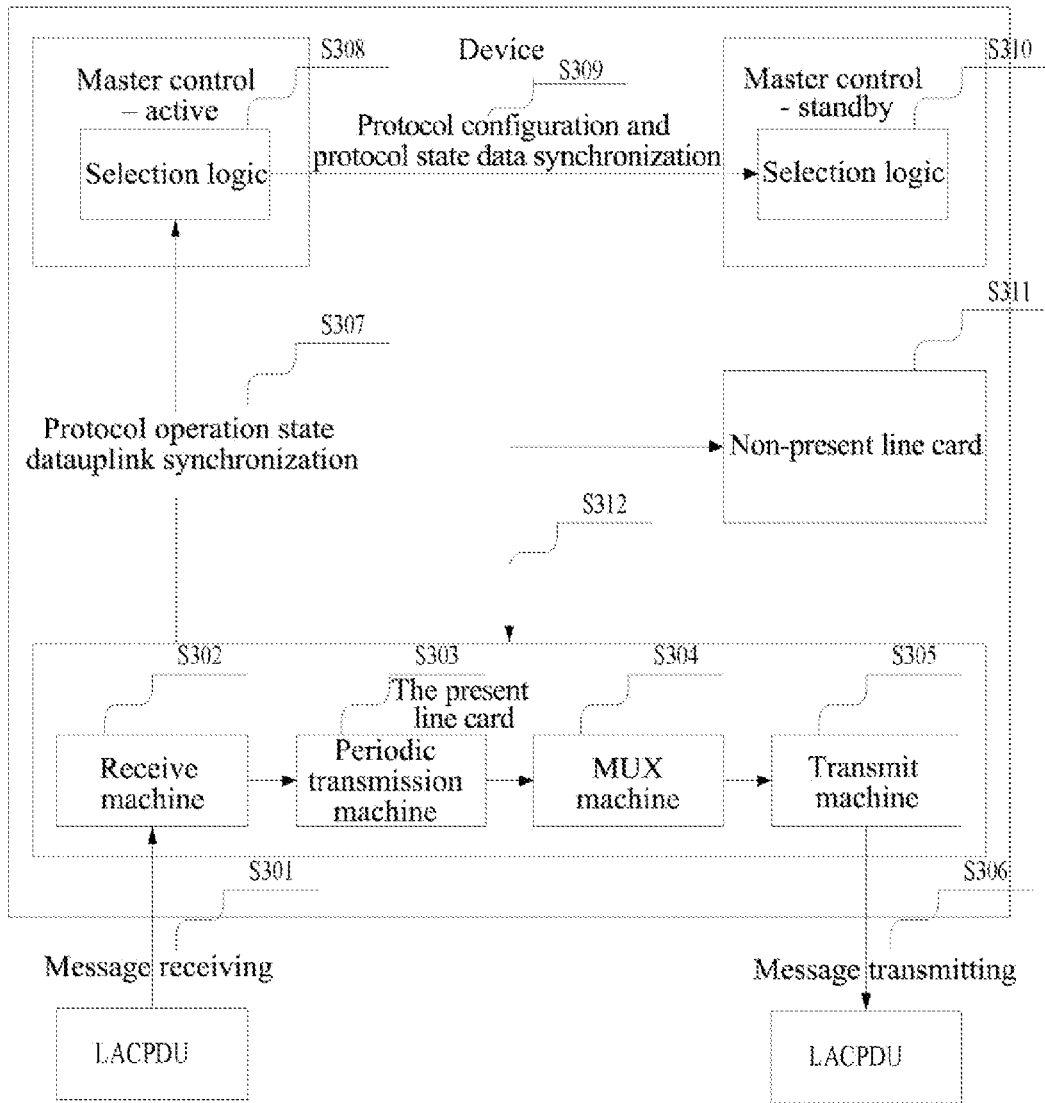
S308

Device

S309

S310

Master control – active

Selection logic

Protocol configuration and protocol state data synchronization

Master control - standby

Selection logic

S307

S311

Protocol operation state datauplink synchronization

Non-present line card

S312

S302

S303

S304

S305

The present line card

Receive machine

Periodic transmission machine

MUX machine

Transmit machine

S301

S306

Message receiving

Message transmitting

LACPDU

LACPDU